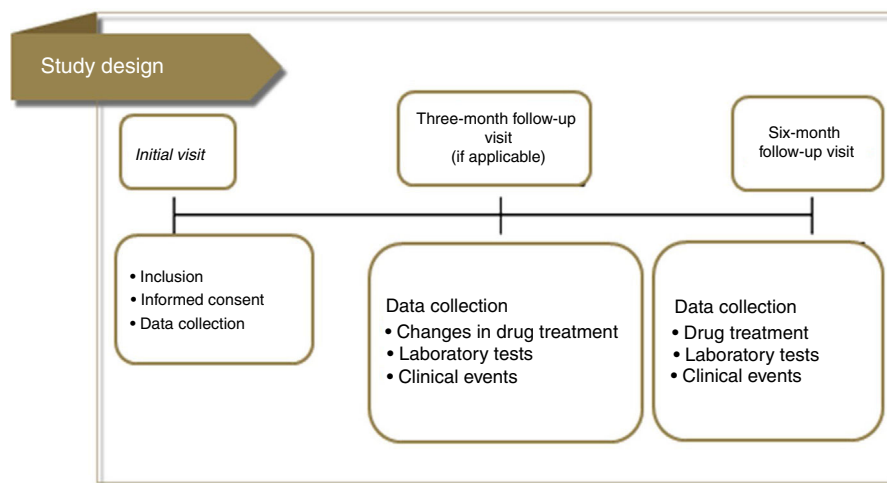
Study design

Initial visit

Three-month follow-up visit (if applicable)

Six-month follow-up visit

• Inclusion
• Informed consent
• Data collection

Data collection
• Changes in drug treatment
• Laboratory tests
• Clinical events

Data collection
• Drug treatment
• Laboratory tests
• Clinical events